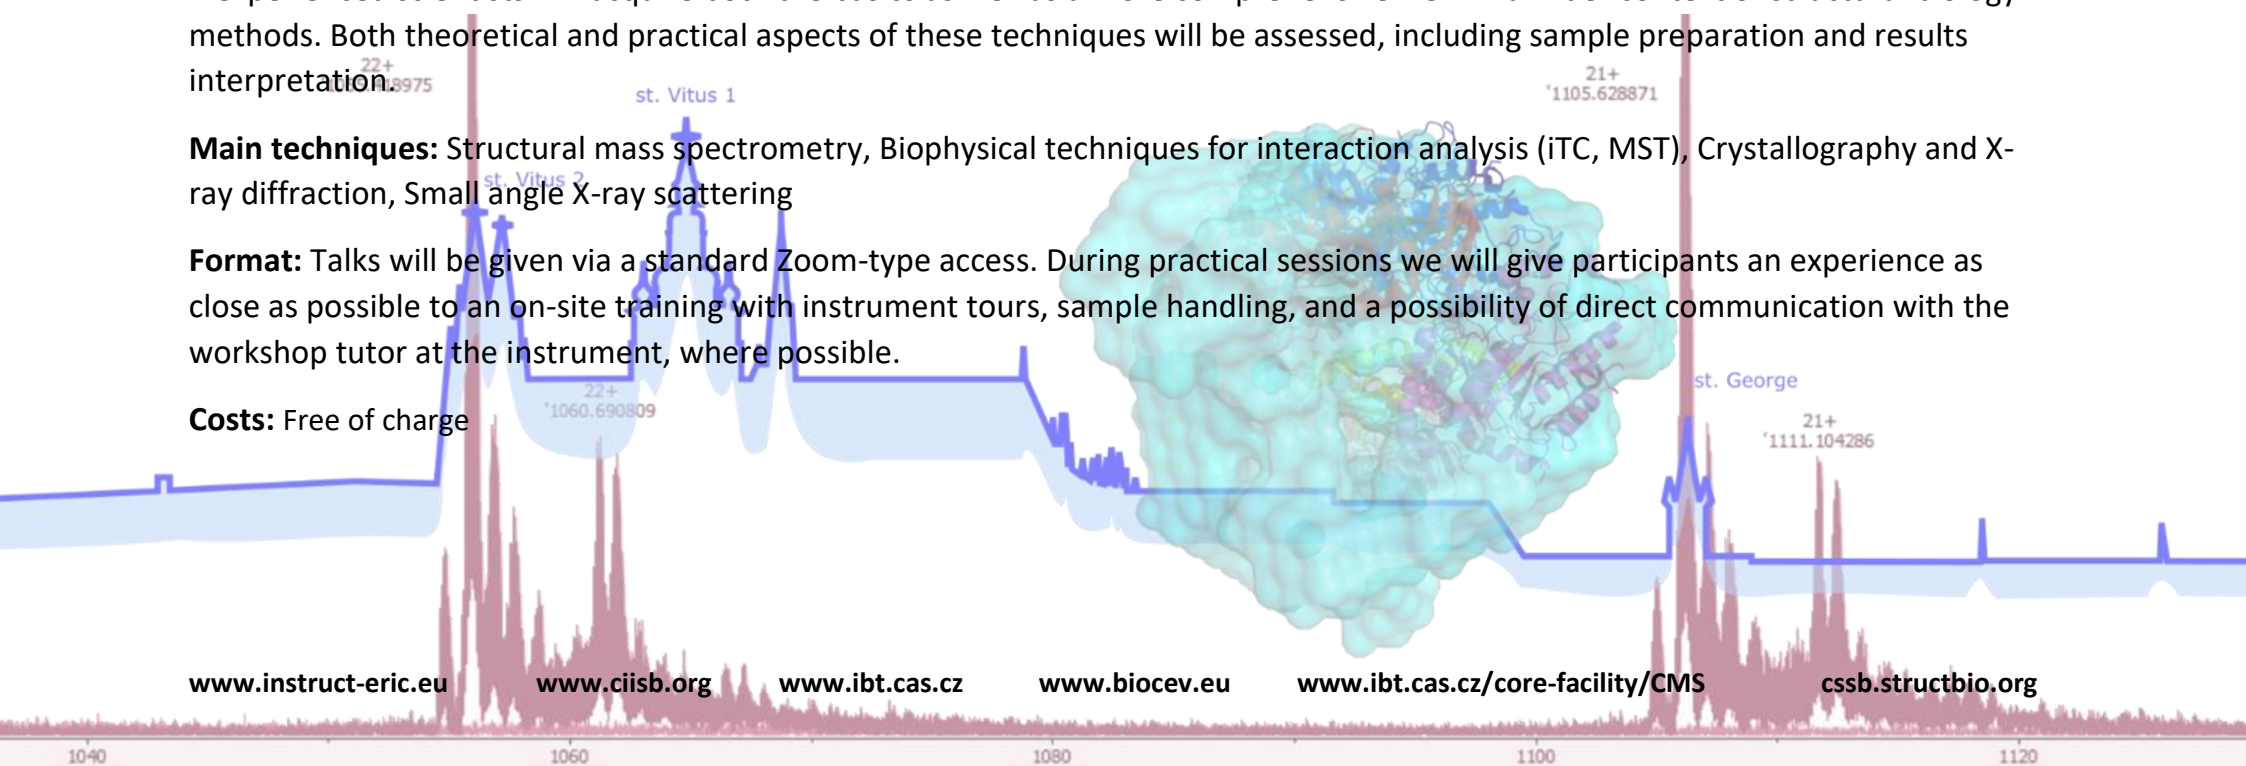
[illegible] methods. Both theoretical and practical aspects of these techniques will be assessed, including sample preparation and results interpretation.

22+ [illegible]8975

st. Vitus 1

21+ '1105.628871

**Main techniques:** Structural mass spectrometry, Biophysical techniques for interaction analysis (iTC, MST), Crystallography and X-ray diffraction, Small angle X-ray scattering

st. Vitus 2

**Format:** Talks will be given via a standard Zoom-type access. During practical sessions we will give participants an experience as close as possible to an on-site training with instrument tours, sample handling, and a possibility of direct communication with the workshop tutor at the instrument, where possible.

st. George

22+ '1060.690809

21+ '1111.104286

**Costs:** Free of charge

www.instruct-eric.eu www.ciisb.org www.ibt.cas.cz www.biocev.eu www.ibt.cas.cz/core-facility/CMS cssb.structbio.org

1040 1060 1080 1100 1120